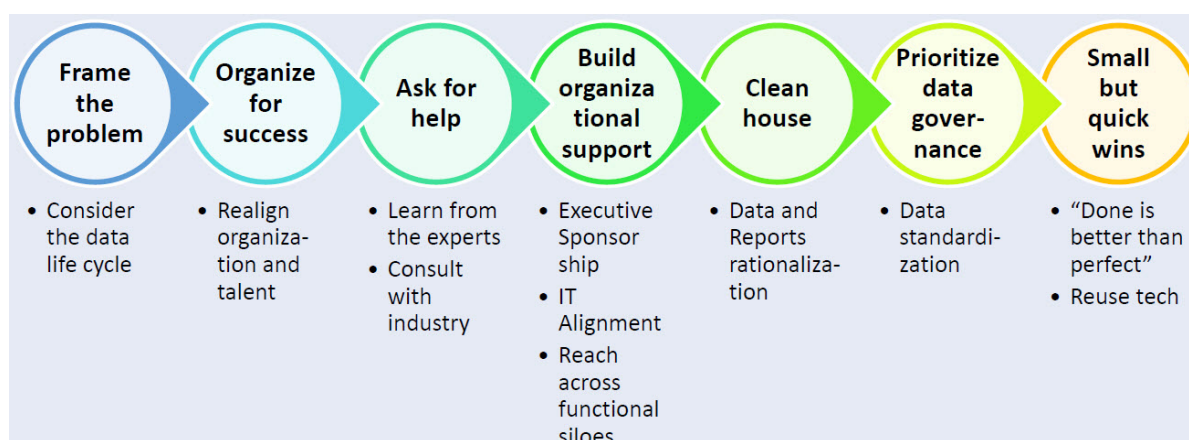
Frame the problem

• Consider the data life cycle

Organize for success

• Realign organization and talent

Ask for help

• Learn from the experts
• Consult with industry

Build organizational support

• Executive Sponsor ship
• IT Alignment
• Reach across functional siloes

Clean house

• Data and Reports rationalization

Prioritize data governance

• Data standardization

Small but quick wins

• “Done is better than perfect”
• Reuse tech